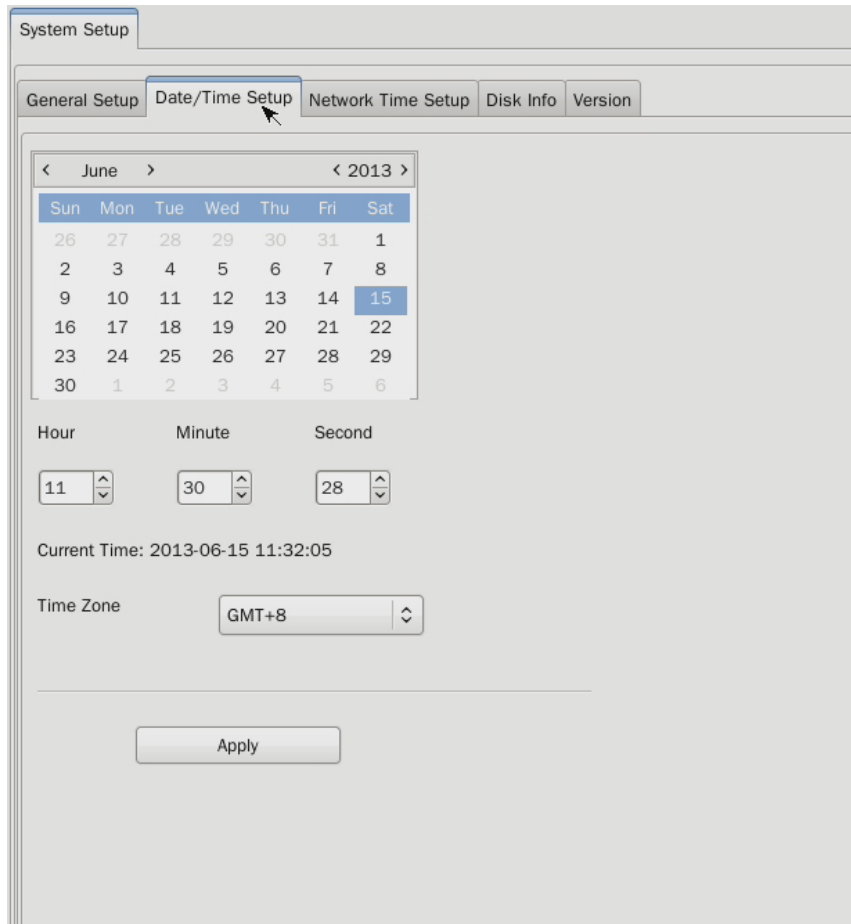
System Setup

General Setup | Date/Time Setup | Network Time Setup | Disk Info | Version

‹ June › ‹ 2013 ›

| Sun | Mon | Tue | Wed | Thu | Fri | Sat |
|---|---|---|---|---|---|---|
| 26 | 27 | 28 | 29 | 30 | 31 | 1 |
| 2 | 3 | 4 | 5 | 6 | 7 | 8 |
| 9 | 10 | 11 | 12 | 13 | 14 | 15 |
| 16 | 17 | 18 | 19 | 20 | 21 | 22 |
| 23 | 24 | 25 | 26 | 27 | 28 | 29 |
| 30 | 1 | 2 | 3 | 4 | 5 | 6 |

Hour Minute Second

11 30 28

Current Time: 2013-06-15 11:32:05

Time Zone GMT+8

Apply